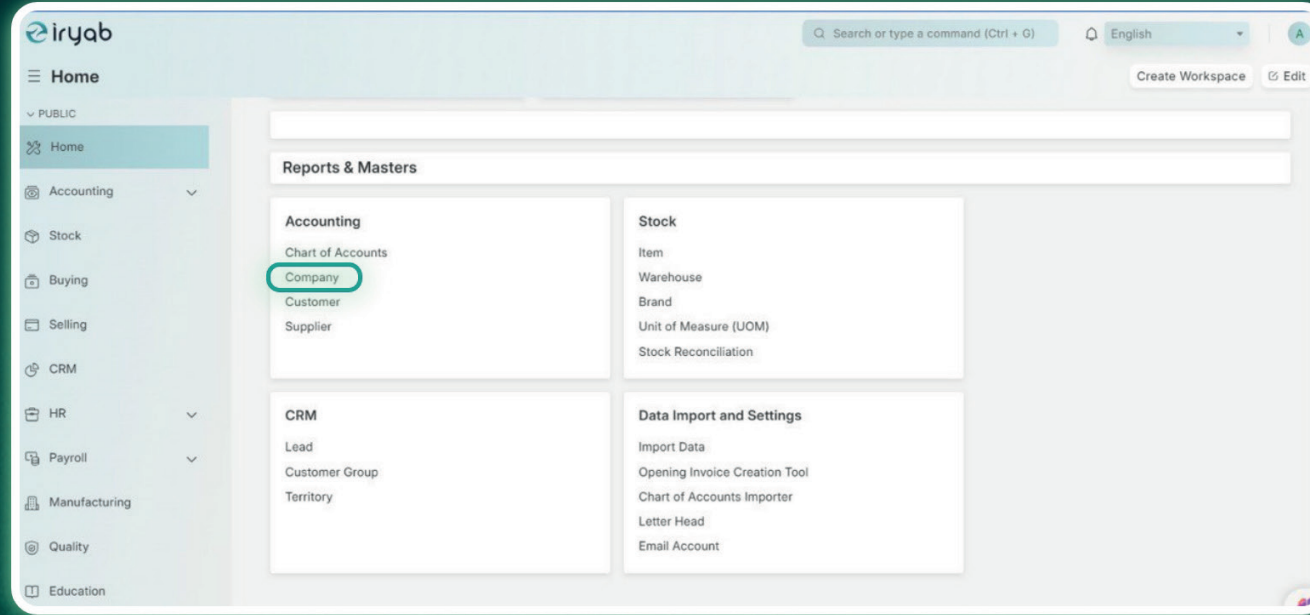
iryab

Search or type a command (Ctrl + G)

English

A

Home

Create Workspace

Edit

PUBLIC

Home

Accounting

Stock

Buying

Selling

CRM

HR

Payroll

Manufacturing

Quality

Education

Reports & Masters

Accounting

Chart of Accounts

Company

Customer

Supplier

Stock

Item

Warehouse

Brand

Unit of Measure (UOM)

Stock Reconciliation

CRM

Lead

Customer Group

Territory

Data Import and Settings

Import Data

Opening Invoice Creation Tool

Chart of Accounts Importer

Letter Head

Email Account